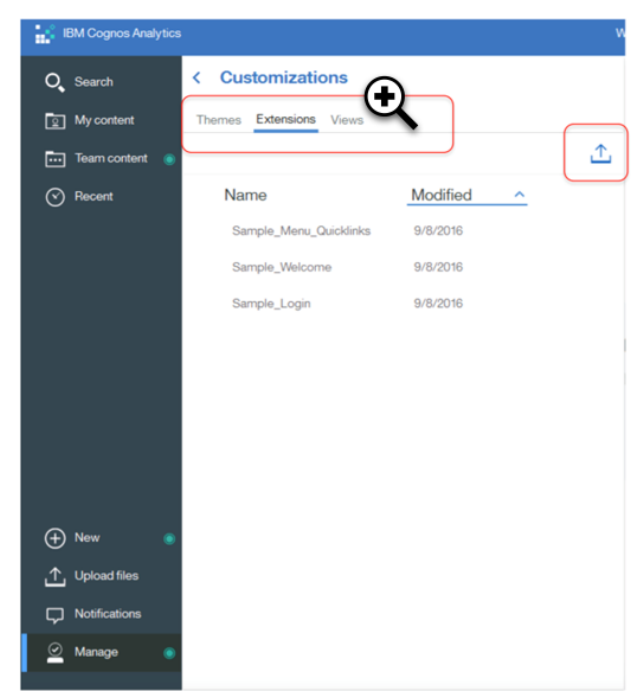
IBM Cognos Analytics

W

Search

My content

Team content

Recent

New

Upload files

Notifications

Manage

Customizations

Themes Extensions Views

| Name | Modified |
|---|---|
| Sample_Menu_Quicklinks | 9/8/2016 |
| Sample_Welcome | 9/8/2016 |
| Sample_Login | 9/8/2016 |